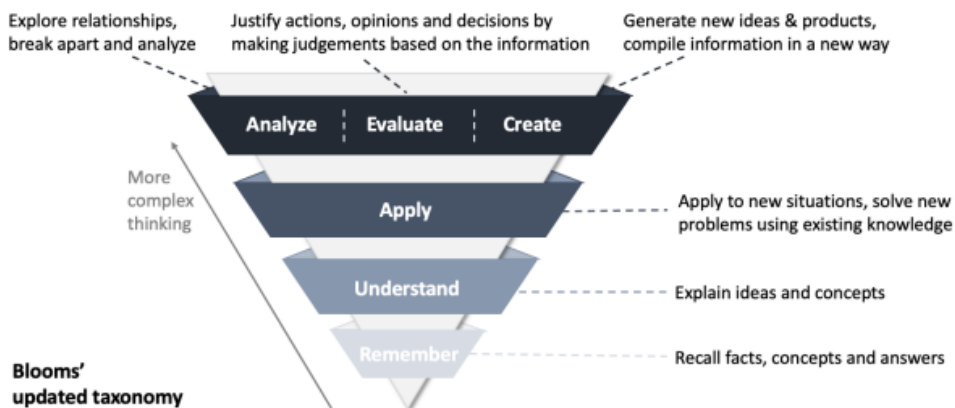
Explore relationships, break apart and analyze

Justify actions, opinions and decisions by making judgements based on the information

Generate new ideas & products, compile information in a new way

Analyze | Evaluate | Create

More complex thinking

Apply

Apply to new situations, solve new problems using existing knowledge

Understand

Explain ideas and concepts

Remember

Recall facts, concepts and answers

Blooms' updated taxonomy